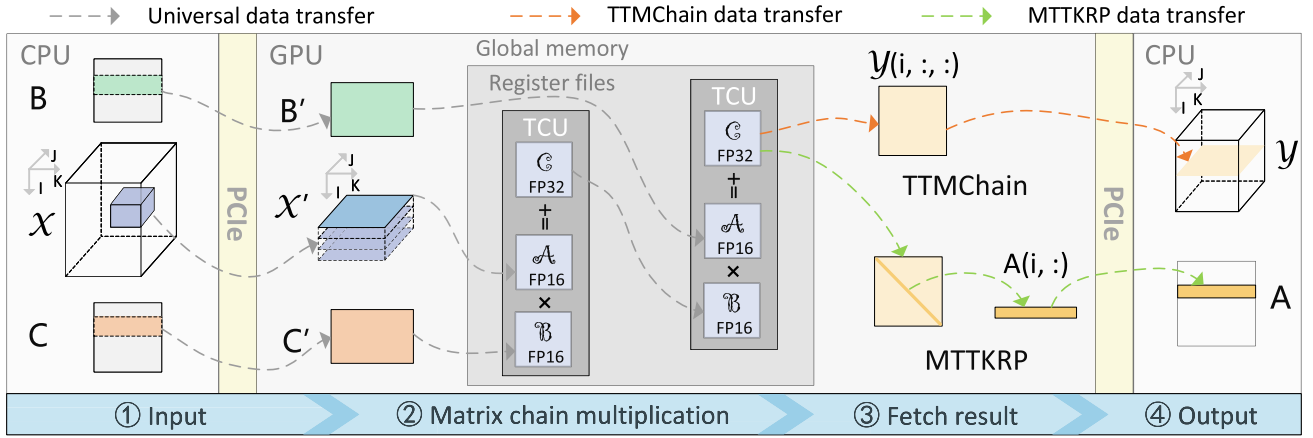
Universal data transfer
TTMChain data transfer
MTTKRP data transfer

CPU
B
J
I K
$\mathcal{X}$
C

PCIe

GPU
B′
J
I K
$\mathcal{X}'$
C′

Global memory
Register files
TCU
$\mathfrak{C}$
FP32
+
=
$\mathcal{A}$
FP16
×
$\mathfrak{B}$
FP16

TCU
$\mathfrak{C}$
FP32
+
=
$\mathcal{A}$
FP16
×
$\mathfrak{B}$
FP16

$\mathcal{Y}$(i, :, :)
TTMChain
A(i, :)
MTTKRP

PCIe

CPU
J
I K
$\mathcal{Y}$
A

① Input ② Matrix chain multiplication ③ Fetch result ④ Output